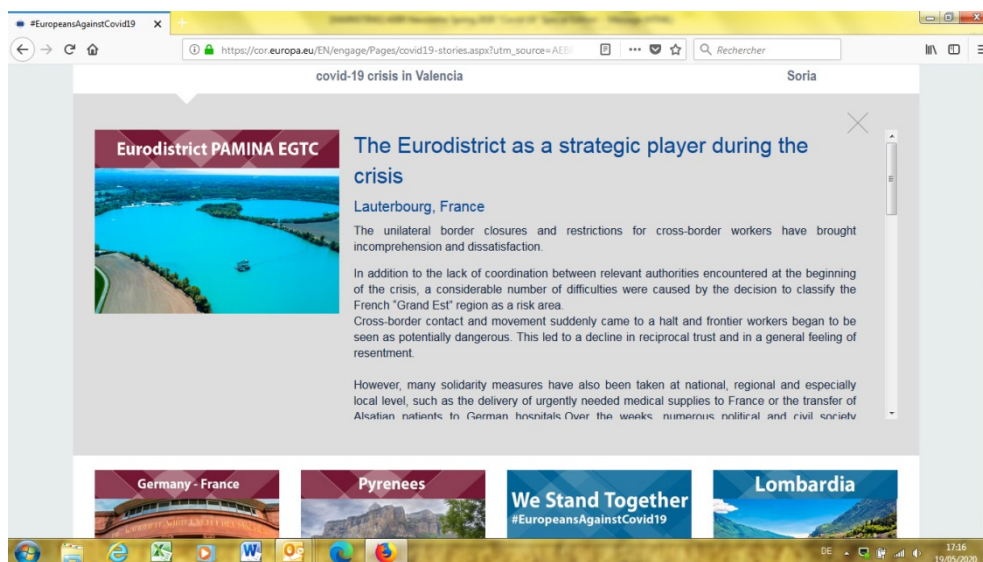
#EuropeansAgainstCovid19

https://cor.europa.eu/EN/engage/Pages/covid19-stories.aspx?utm_source=AEB

Rechercher

covid-19 crisis in Valencia

Soria

Eurodistrict PAMINA EGTC

The Eurodistrict as a strategic player during the crisis

Lauterbourg, France

The unilateral border closures and restrictions for cross-border workers have brought incomprehension and dissatisfaction.

In addition to the lack of coordination between relevant authorities encountered at the beginning of the crisis, a considerable number of difficulties were caused by the decision to classify the French "Grand Est" region as a risk area.
Cross-border contact and movement suddenly came to a halt and frontier workers began to be seen as potentially dangerous. This led to a decline in reciprocal trust and in a general feeling of resentment.

However, many solidarity measures have also been taken at national, regional and especially local level, such as the delivery of urgently needed medical supplies to France or the transfer of Alsatian patients to German hospitals.Over the weeks, numerous political and civil society

Germany - France

Pyrenees

We Stand Together
#EuropeansAgainstCovid19

Lombardia

DE

17:16
19/05/2020